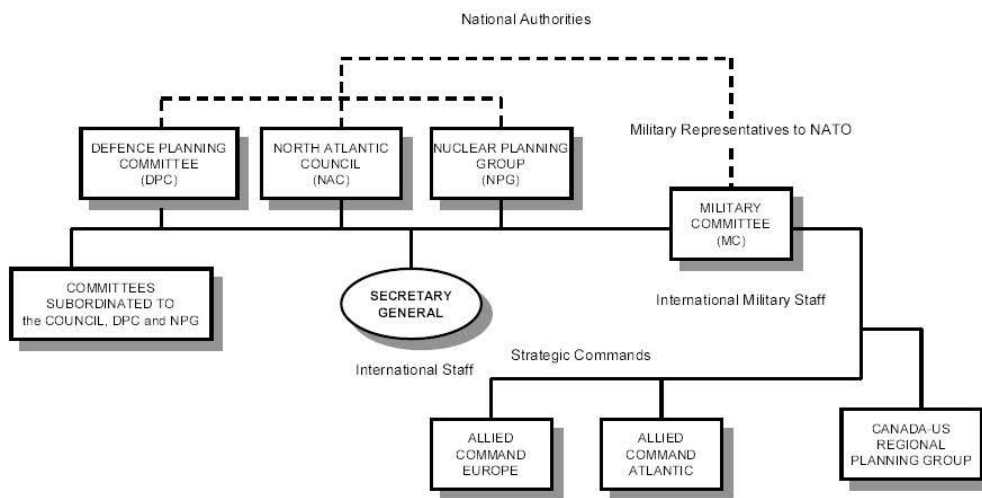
National Authorities

DEFENCE PLANNING COMMITTEE (DPC)

NORTH ATLANTIC COUNCIL (NAC)

NUCLEAR PLANNING GROUP (NPG)

Military Representatives to NATO

MILITARY COMMITTEE (MC)

COMMITTEES SUBORDINATED TO the COUNCIL, DPC and NPG

SECRETARY GENERAL

International Staff

International Military Staff

Strategic Commands

ALLIED COMMAND EUROPE

ALLIED COMMAND ATLANTIC

CANADA-US REGIONAL PLANNING GROUP